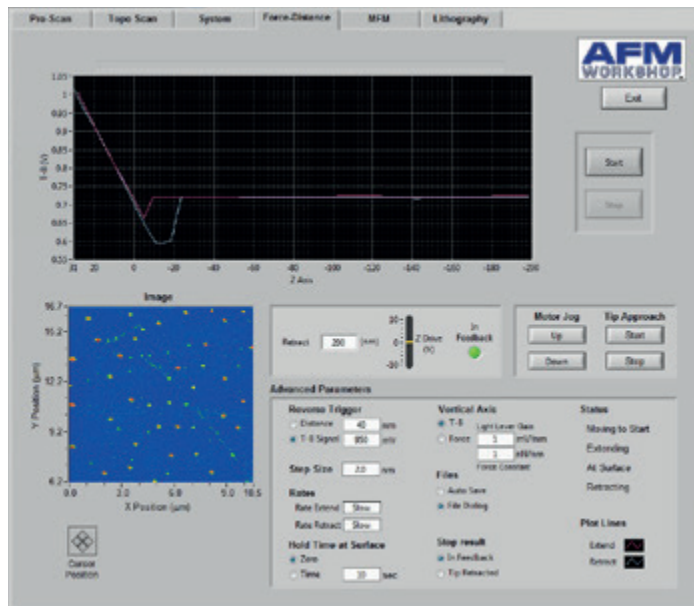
Pre-Scan | Topo Scan | System | Force-Distance | MFM | Lithography

AFM WORKSHOP

Exit

Start

Stop

1.03
1
0.95
0.9
0.85
0.8
0.75
0.7
0.65
0.6
0.55

T-B (V)

31 20 0 -20 -40 -60 -80 -100 -120 -140 -160 -180 -200
Z Axis

Image

16.7
15.2
12.7
9.2
6.2

Y Position (µm)

0.0 2.0 5.0 5.0 10.5
X Position (µm)

Cursor Position

Retract 200 (nm)

10
0
-10
Z Drive (V)

In Feedback

Motor Jog
Up
Down

Tip Approach
Start
Stop

Advanced Parameters

Reverse Trigger
Distance 40 nm
T-B Signal 850 mV

Step Size 2.0 nm

Rates
Rate Extend Slow
Rate Retract Slow

Hold Time at Surface
Zero
Time 10 sec

Vertical Axis
T-B
Force 1 mV/nm
1 nN/nm
Light Lever Gain
Force Constant

Files
Auto Save
File Dialog

Stop result
In Feedback
Tip Retracted

Status
Moving to Start
Extending
At Surface
Retracting

Plot Lines
Extend
Retract